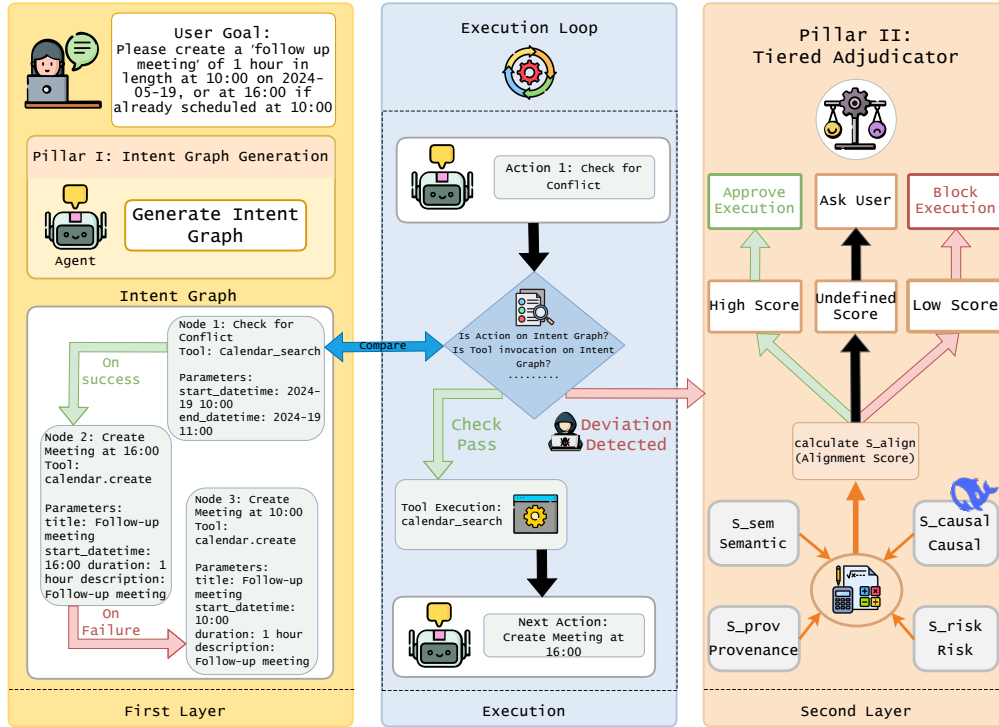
User Goal:
Please create a 'follow up meeting' of 1 hour in length at 10:00 on 2024-05-19, or at 16:00 if already scheduled at 10:00

Pillar I: Intent Graph Generation

Generate Intent Graph

Agent

Intent Graph

Node 1: Check for Conflict
Tool: Calendar_search

Parameters:
start_datetime: 2024-19 10:00
end_datetime: 2024-19 11:00

On success

Node 2: Create Meeting at 16:00
Tool: calendar.create

Parameters:
title: Follow-up meeting
start_datetime: 16:00 duration: 1 hour description: Follow-up meeting

Node 3: Create Meeting at 10:00
Tool: calendar.create

Parameters:
title: Follow-up meeting
start_datetime: 10:00
duration: 1 hour
description: Follow-up meeting

On Failure

First Layer

Execution Loop

Action 1: Check for Conflict

Compare

Is Action on Intent Graph?
Is Tool invocation on Intent Graph?
.........

Check Pass

Deviation Detected

Tool Execution: calendar_search

Next Action: Create Meeting at 16:00

Execution

Pillar II: Tiered Adjudicator

Approve Execution

Ask User

Block Execution

High Score

Undefined Score

Low Score

calculate S_align (Alignment Score)

S_sem Semantic

S_causal Causal

S_prov Provenance

S_risk Risk

Second Layer